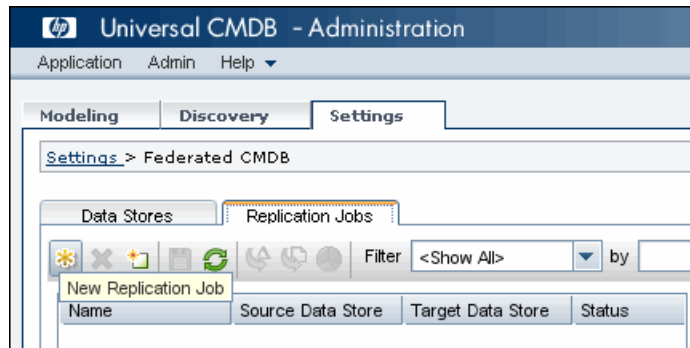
hp Universal CMDB - Administration

Application Admin Help

Modeling Discovery Settings

Settings > Federated CMDB

Data Stores Replication Jobs

Filter <Show All> by

New Replication Job

| Name | Source Data Store | Target Data Store | Status |
|---|---|---|---|